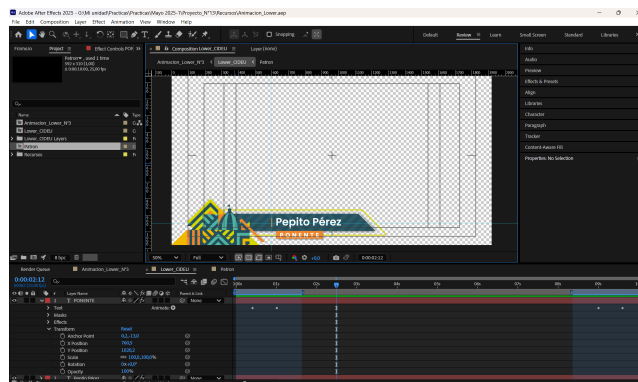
Adobe After Effects 2025 - G:\Mi unidad\Practica\Practica\Mayo 2025-1\Proyecto_N°13\Recursos\Animacion_Lower.aep

File Edit Composition Layer Effect Animation View Window Help

Snapping

Default Review Learn Small Screen Standard Libraries

Proyecto Project Effect Controls POR

Patron, used 1 time
962 x 310 (1,00)
0;00;10;00, 25,00 fps

Name Type

Animacion_Lower_N°3
Lower_CIDEU
Lower_CIDEU Layers
Patron
Recursos

8 bpc

Composition Lower_CIDEU Layer (none)

Animacion_Lower_N°3 Lower_CIDEU Patron

Pepito Pérez

PONENTE

50% Full 0:00:02:12

Info
Audio
Preview
Effects & Presets
Align
Libraries
Character
Paragraph
Tracker
Content-Aware Fill
Properties: No Selection

Render Queue Animacion_Lower_N°3 Lower_CIDEU Patron

0:00:02:12

Layer Name Parent & Link

1 T PONENTE None

Text Animate
Masks
Effects
Transform Reset
Anchor Point 0,0,-13,0
X Position 7953
Y Position 1038,2
Scale 100,0,100,0%
Rotation 0x+0,0°
Opacity 100%

T Nombre Ponent

0s 01s 02s 03s 04s 05s 06s 07s 08s 09s